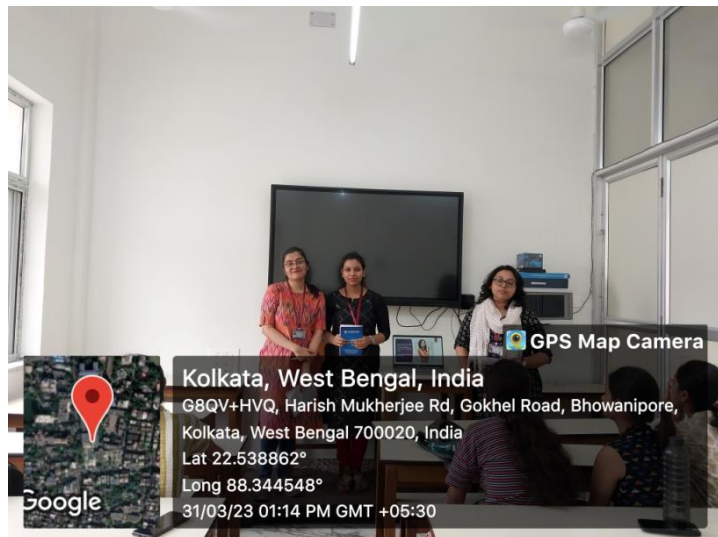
GPS Map Camera

Kolkata, West Bengal, India

G8QV+HVQ, Harish Mukherjee Rd, Gokhel Road, Bhowanipore, Kolkata, West Bengal 700020, India

Lat 22.538862°

Long 88.344548°

31/03/23 01:14 PM GMT +05:30

Google